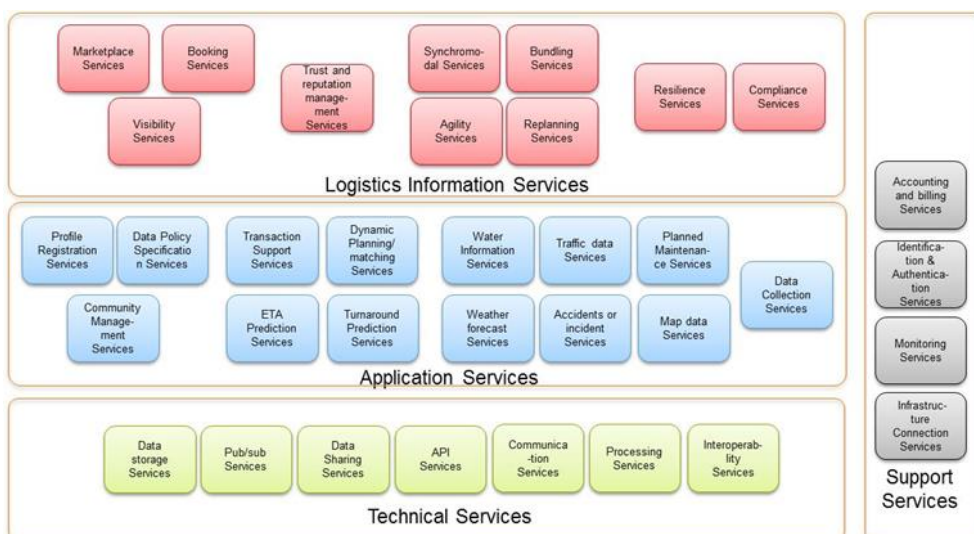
Marketplace Services

Booking Services

Visibility Services

Trust and reputation management Services

Synchromodal Services

Bundling Services

Agility Services

Replanning Services

Resilience Services

Compliance Services

Logistics Information Services

Profile Registration Services

Data Policy Specification Services

Community Management Services

Transaction Support Services

Dynamic Planning/ matching Services

ETA Prediction Services

Turnaround Prediction Services

Water Information Services

Traffic data Services

Planned Maintenance Services

Weather forecast Services

Accidents or incident Services

Map data Services

Data Collection Services

Application Services

Data storage Services

Pub/sub Services

Data Sharing Services

API Services

Communication Services

Processing Services

Interoperability Services

Technical Services

Accounting and billing Services

Identification & Authentication Services

Monitoring Services

Infrastructure Connection Services

Support Services